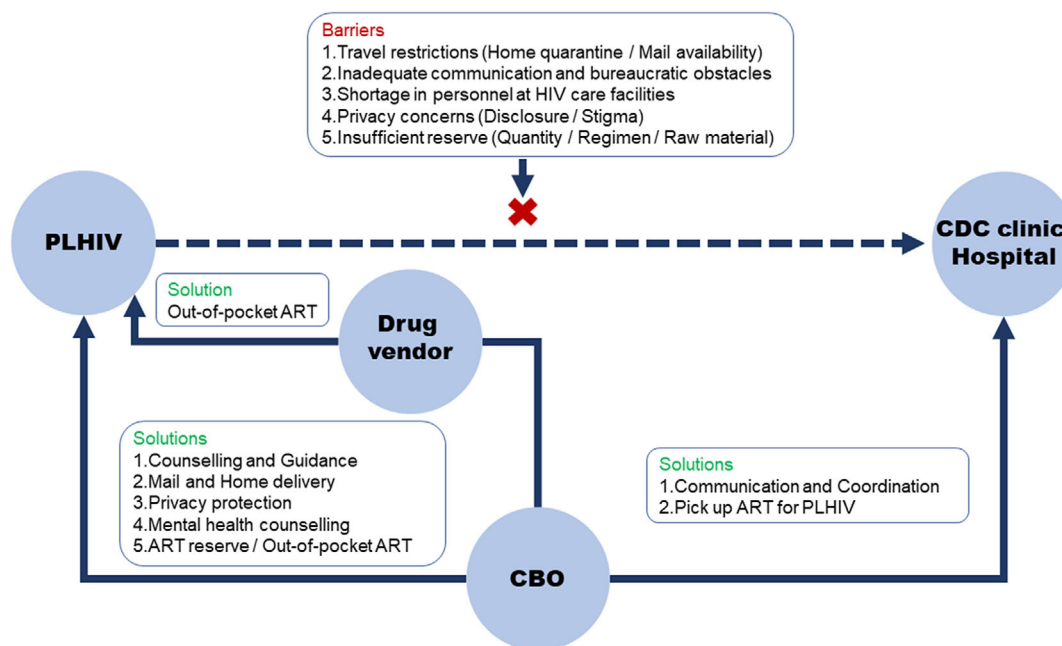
Barriers
1.Travel restrictions (Home quarantine / Mail availability)
2.Inadequate communication and bureaucratic obstacles
3.Shortage in personnel at HIV care facilities
4.Privacy concerns (Disclosure / Stigma)
5.Insufficient reserve (Quantity / Regimen / Raw material)

PLHIV

CDC clinic
Hospital

Solution
Out-of-pocket ART

Drug vendor

Solutions
1.Counselling and Guidance
2.Mail and Home delivery
3.Privacy protection
4.Mental health counselling
5.ART reserve / Out-of-pocket ART

Solutions
1.Communication and Coordination
2.Pick up ART for PLHIV

CBO